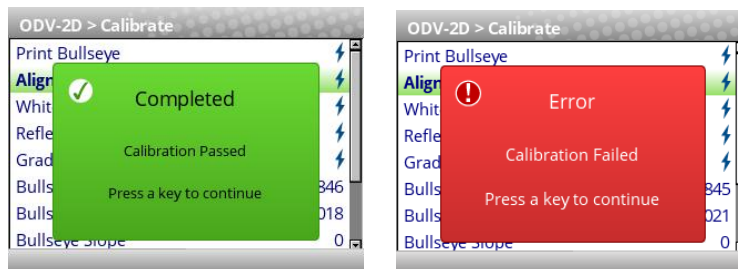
ODV-2D > Calibrate

Print Bullseye
Align
Whit
Refle
Grad
Bulls 346
Bulls 018
Bullseye Slope 0

Completed

Calibration Passed

Press a key to continue

ODV-2D > Calibrate

Print Bullseye
Align
Whit
Refle
Grad
Bulls 845
Bulls 021
Bullseye Slope 0

Error

Calibration Failed

Press a key to continue